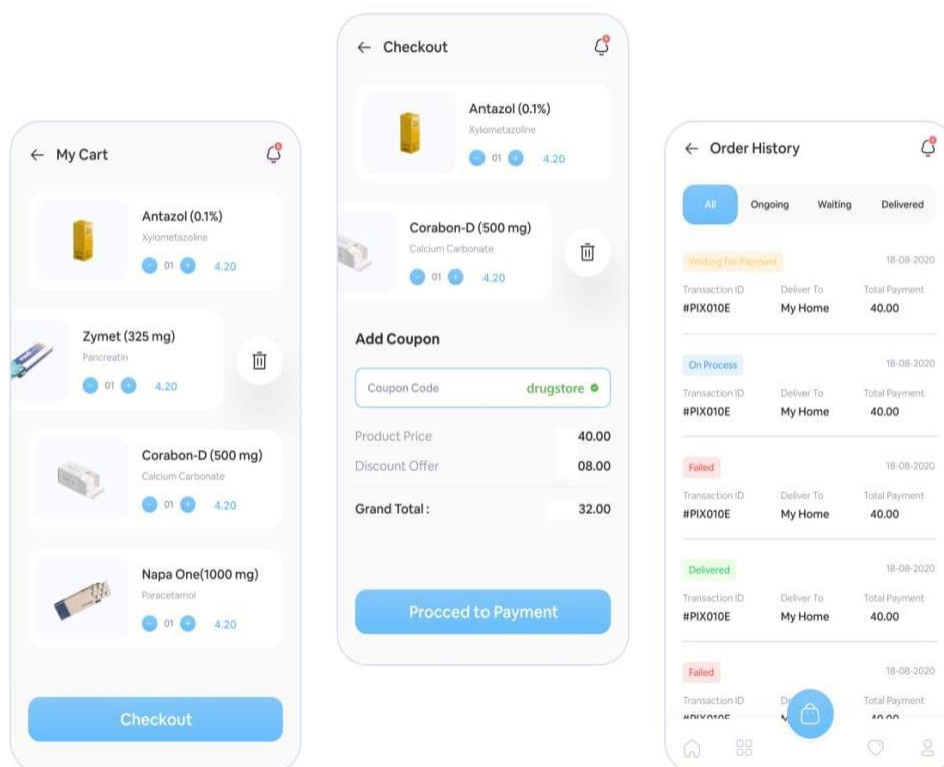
← My Cart

Antazol (0.1%)
Xylometazoline
01 4.20

Zymet (325 mg)
Pancreatin
01 4.20

Corabon-D (500 mg)
Calcium Carbonate
01 4.20

Napa One(1000 mg)
Paracetamol
01 4.20

Checkout

← Checkout

Antazol (0.1%)
Xylometazoline
01 4.20

Corabon-D (500 mg)
Calcium Carbonate
01 4.20

Add Coupon

Coupon Code drugstore

Product Price 40.00
Discount Offer 08.00
Grand Total : 32.00

Procced to Payment

← Order History

All Ongoing Waiting Delivered

Waiting For Payment 18-08-2020
Transaction ID #PIX010E Deliver To My Home Total Payment 40.00

On Process 18-08-2020
Transaction ID #PIX010E Deliver To My Home Total Payment 40.00

Failed 18-08-2020
Transaction ID #PIX010E Deliver To My Home Total Payment 40.00

Delivered 18-08-2020
Transaction ID #PIX010E Deliver To My Home Total Payment 40.00

Failed 18-08-2020
Transaction ID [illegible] De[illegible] Total Payment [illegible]